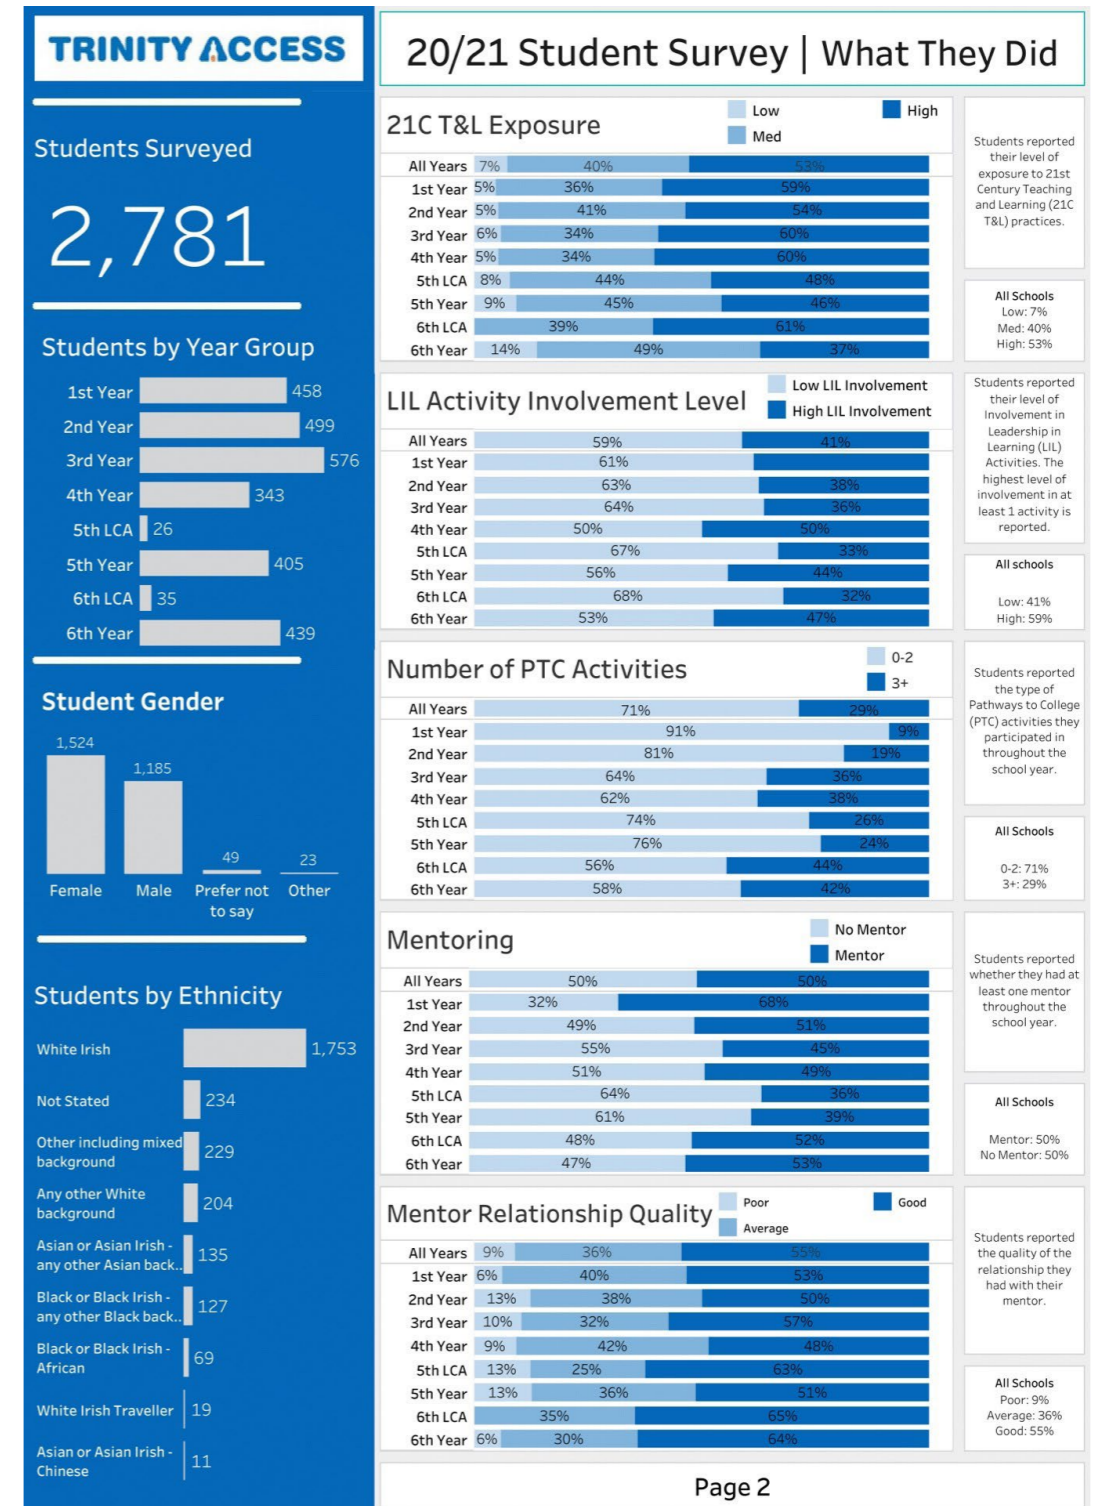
TRINITY ACCESS

Students Surveyed

2,781

Students by Year Group

| | |
|---|---|
| 1st Year | 458 |
| 2nd Year | 499 |
| 3rd Year | 576 |
| 4th Year | 343 |
| 5th LCA | 26 |
| 5th Year | 405 |
| 6th LCA | 35 |
| 6th Year | 439 |

Student Gender

| Female | Male | Prefer not to say | Other |
|---|---|---|---|
| 1,524 | 1,185 | 49 | 23 |

Students by Ethnicity

| | |
|---|---|
| White Irish | 1,753 |
| Not Stated | 234 |
| Other including mixed background | 229 |
| Any other White background | 204 |
| Asian or Asian Irish - any other Asian back.. | 135 |
| Black or Black Irish - any other Black back.. | 127 |
| Black or Black Irish - African | 69 |
| White Irish Traveller | 19 |
| Asian or Asian Irish - Chinese | 11 |

20/21 Student Survey | What They Did

21C T&L Exposure
Low Med High

| | Low | Med | High |
|---|---|---|---|
| All Years | 7% | 40% | 53% |
| 1st Year | 5% | 36% | 59% |
| 2nd Year | 5% | 41% | 54% |
| 3rd Year | 6% | 34% | 60% |
| 4th Year | 5% | 34% | 60% |
| 5th LCA | 8% | 44% | 48% |
| 5th Year | 9% | 45% | 46% |
| 6th LCA | | 39% | 61% |
| 6th Year | 14% | 49% | 37% |

Students reported their level of exposure to 21st Century Teaching and Learning (21C T&L) practices.

All Schools
Low: 7%
Med: 40%
High: 53%

LIL Activity Involvement Level
Low LIL Involvement
High LIL Involvement

| | Low | High |
|---|---|---|
| All Years | 59% | 41% |
| 1st Year | 61% | |
| 2nd Year | 63% | 38% |
| 3rd Year | 64% | 36% |
| 4th Year | 50% | 50% |
| 5th LCA | 67% | 33% |
| 5th Year | 56% | 44% |
| 6th LCA | 68% | 32% |
| 6th Year | 53% | 47% |

Students reported their level of Involvement in Leadership in Learning (LIL) Activities. The highest level of involvement in at least 1 activity is reported.

All schools
Low: 41%
High: 59%

Number of PTC Activities
0-2
3+

| | 0-2 | 3+ |
|---|---|---|
| All Years | 71% | 29% |
| 1st Year | 91% | 9% |
| 2nd Year | 81% | 19% |
| 3rd Year | 64% | 36% |
| 4th Year | 62% | 38% |
| 5th LCA | 74% | 26% |
| 5th Year | 76% | 24% |
| 6th LCA | 56% | 44% |
| 6th Year | 58% | 42% |

Students reported the type of Pathways to College (PTC) activities they participated in throughout the school year.

All Schools
0-2: 71%
3+: 29%

Mentoring
No Mentor
Mentor

| | No Mentor | Mentor |
|---|---|---|
| All Years | 50% | 50% |
| 1st Year | 32% | 68% |
| 2nd Year | 49% | 51% |
| 3rd Year | 55% | 45% |
| 4th Year | 51% | 49% |
| 5th LCA | 64% | 36% |
| 5th Year | 61% | 39% |
| 6th LCA | 48% | 52% |
| 6th Year | 47% | 53% |

Students reported whether they had at least one mentor throughout the school year.

All Schools
Mentor: 50%
No Mentor: 50%

Mentor Relationship Quality
Poor Average Good

| | Poor | Average | Good |
|---|---|---|---|
| All Years | 9% | 36% | 55% |
| 1st Year | 6% | 40% | 53% |
| 2nd Year | 13% | 38% | 50% |
| 3rd Year | 10% | 32% | 57% |
| 4th Year | 9% | 42% | 48% |
| 5th LCA | 13% | 25% | 63% |
| 5th Year | 13% | 36% | 51% |
| 6th LCA | | 35% | 65% |
| 6th Year | 6% | 30% | 64% |

Students reported the quality of the relationship they had with their mentor.

All Schools
Poor: 9%
Average: 36%
Good: 55%

Page 2